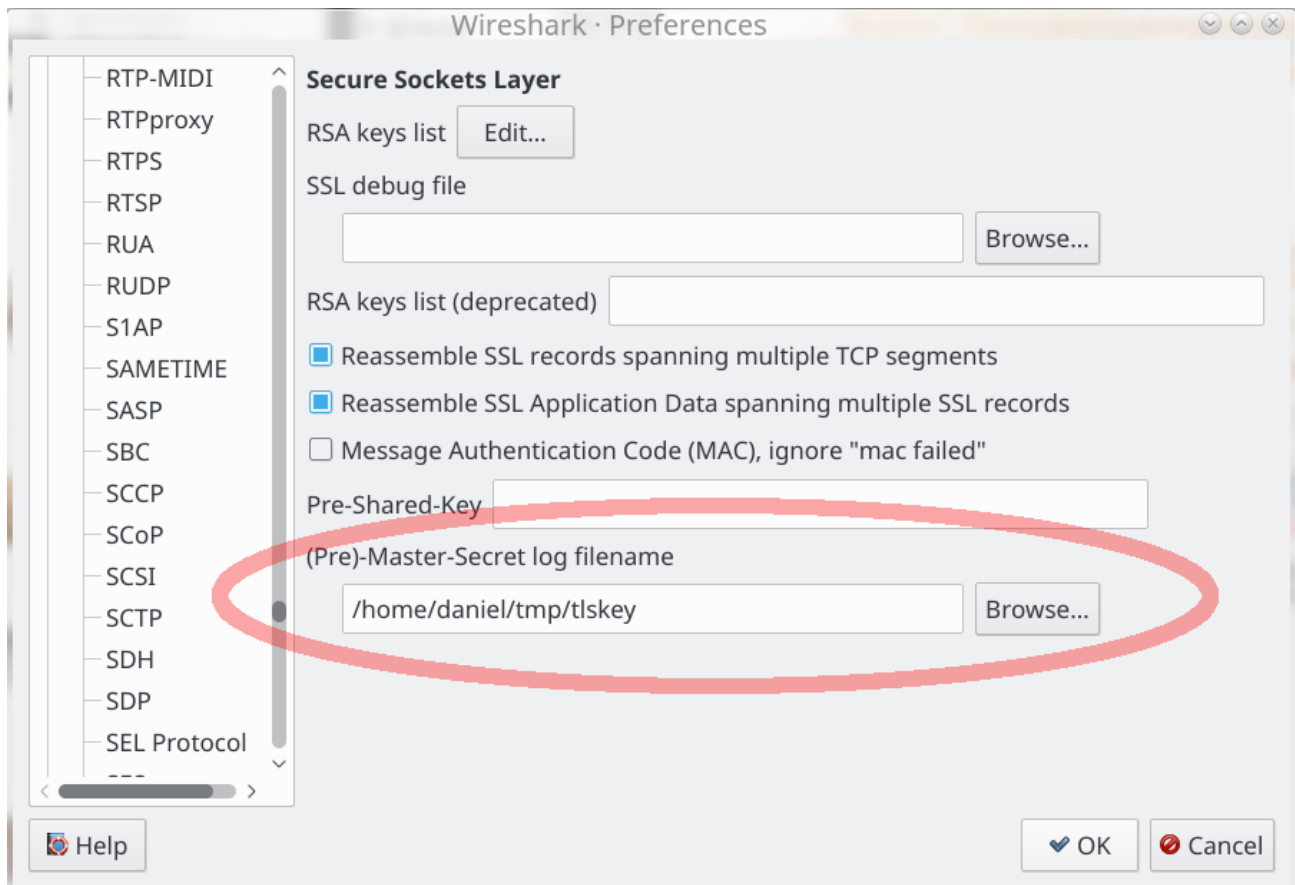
Wireshark · Preferences

RTP-MIDI
RTPproxy
RTPS
RTSP
RUA
RUDP
S1AP
SAMETIME
SASP
SBC
SCCP
SCoP
SCSI
SCTP
SDH
SDP
SEL Protocol
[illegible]

Secure Sockets Layer

RSA keys list Edit...

SSL debug file

Browse...

RSA keys list (deprecated)

Reassemble SSL records spanning multiple TCP segments

Reassemble SSL Application Data spanning multiple SSL records

Message Authentication Code (MAC), ignore "mac failed"

Pre-Shared-Key

(Pre)-Master-Secret log filename

/home/daniel/tmp/tlskey Browse...

Help

OK

Cancel